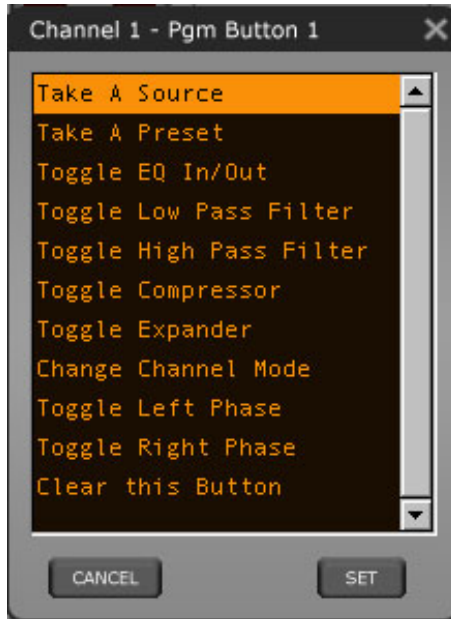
Channel 1 - Pgm Button 1

Take A Source
Take A Preset
Toggle EQ In/Out
Toggle Low Pass Filter
Toggle High Pass Filter
Toggle Compressor
Toggle Expander
Change Channel Mode
Toggle Left Phase
Toggle Right Phase
Clear this Button

CANCEL
SET